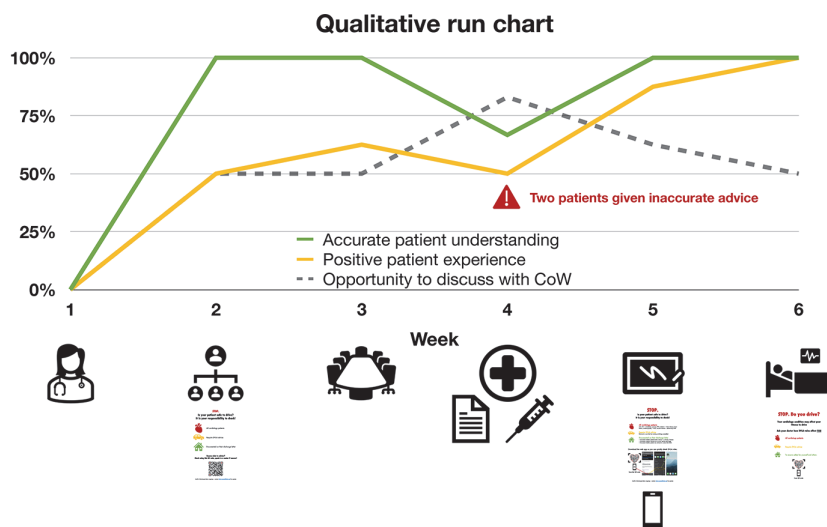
Qualitative run chart

100%
75%
50%
25%
0%

Two patients given inaccurate advice

Accurate patient understanding
Positive patient experience
Opportunity to discuss with CoW

1
2
3
4
5
6

Week

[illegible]

STOP.

STOP. Do you drive?

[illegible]